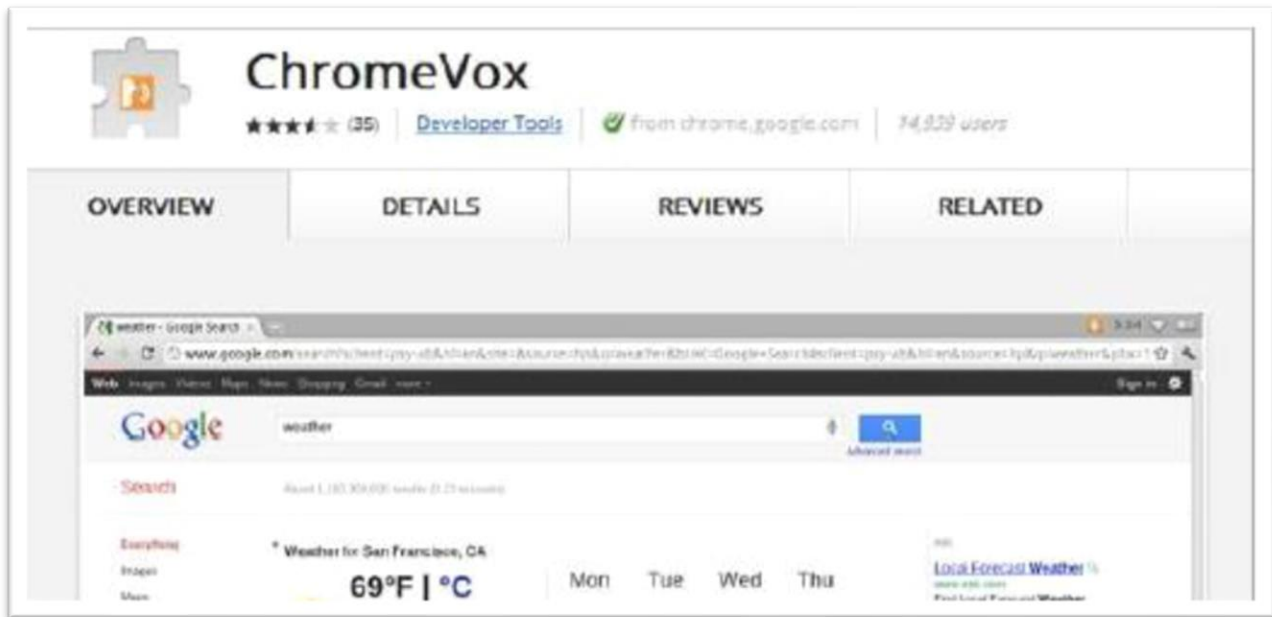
ChromeVox

(35) Developer Tools from chrome.google.com 14,939 users

OVERVIEW DETAILS REVIEWS RELATED

weather - Google Search

www.google.com/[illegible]

Web Images Videos Maps News Shopping Gmail more

Sign in

Google

weather

Advanced search

Search

About 1,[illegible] results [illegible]

Everything

Images

Maps

Weather for San Francisco, CA

69°F | °C

Mon Tue Wed Thu

Local Forecast Weather

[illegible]